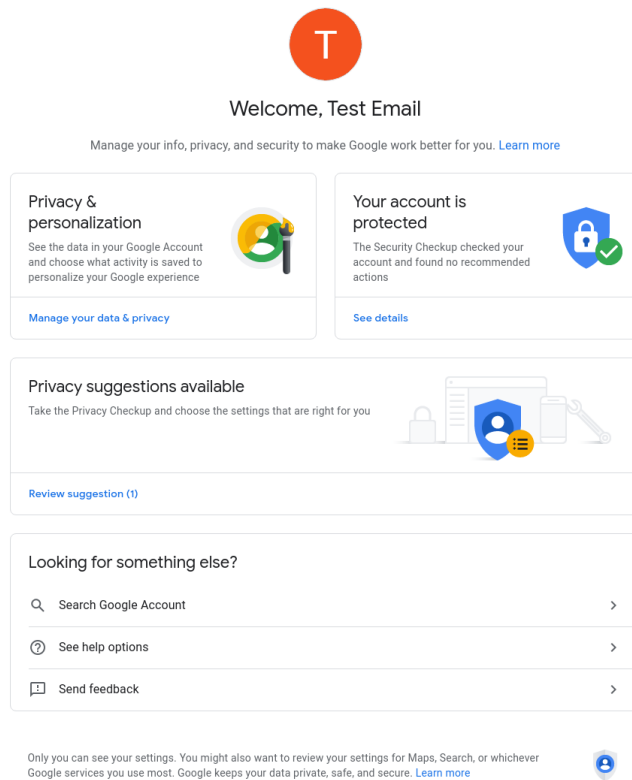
T

Welcome, Test Email

Manage your info, privacy, and security to make Google work better for you. Learn more

Privacy & personalization

See the data in your Google Account and choose what activity is saved to personalize your Google experience

Manage your data & privacy

Your account is protected

The Security Checkup checked your account and found no recommended actions

See details

Privacy suggestions available

Take the Privacy Checkup and choose the settings that are right for you

Review suggestion (1)

Looking for something else?

Search Google Account

See help options

Send feedback

Only you can see your settings. You might also want to review your settings for Maps, Search, or whichever Google services you use most. Google keeps your data private, safe, and secure. Learn more